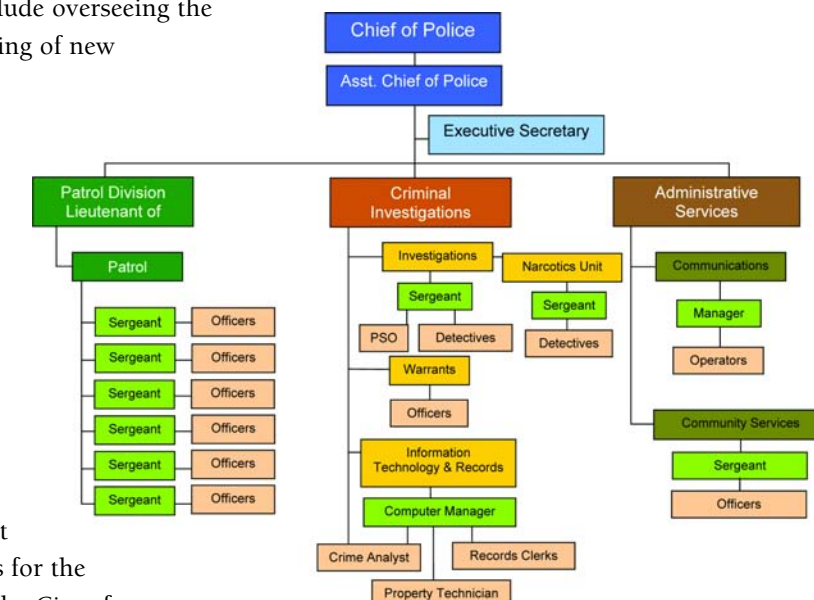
lude overseeing the
ing of new

Chief of Police

Asst. Chief of Police

Executive Secretary

Patrol Division Lieutenant of

Patrol

Sergeant
Officers
Sergeant
Officers
Sergeant
Officers
Sergeant
Officers
Sergeant
Officers
Sergeant
Officers

Criminal Investigations

Investigations

Sergeant

PSO

Detectives

Narcotics Unit

Sergeant

Detectives

Warrants

Officers

Information Technology & Records

Computer Manager

Crime Analyst

Records Clerks

Property Technician

Administrative Services

Communications

Manager

Operators

Community Services

Sergeant

Officers

t
s for the
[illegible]